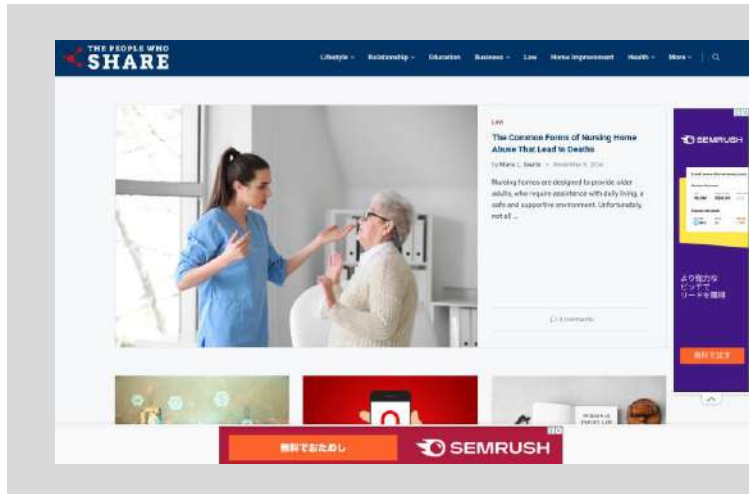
THE PEOPLE WHO SHARE

Lifestyle Relationship Education Business Law Home Improvement Health More

Law

The Common Forms of Nursing Home Abuse That Lead to Deaths

by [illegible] · November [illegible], 2024

Nursing homes are designed to provide older adults, who require assistance with daily living, a safe and supportive environment. Unfortunately, not all ...

0 comments

SEMRUSH

より強力な ピッチで リードを獲得

無料で試す

無料でおためし

SEMRUSH